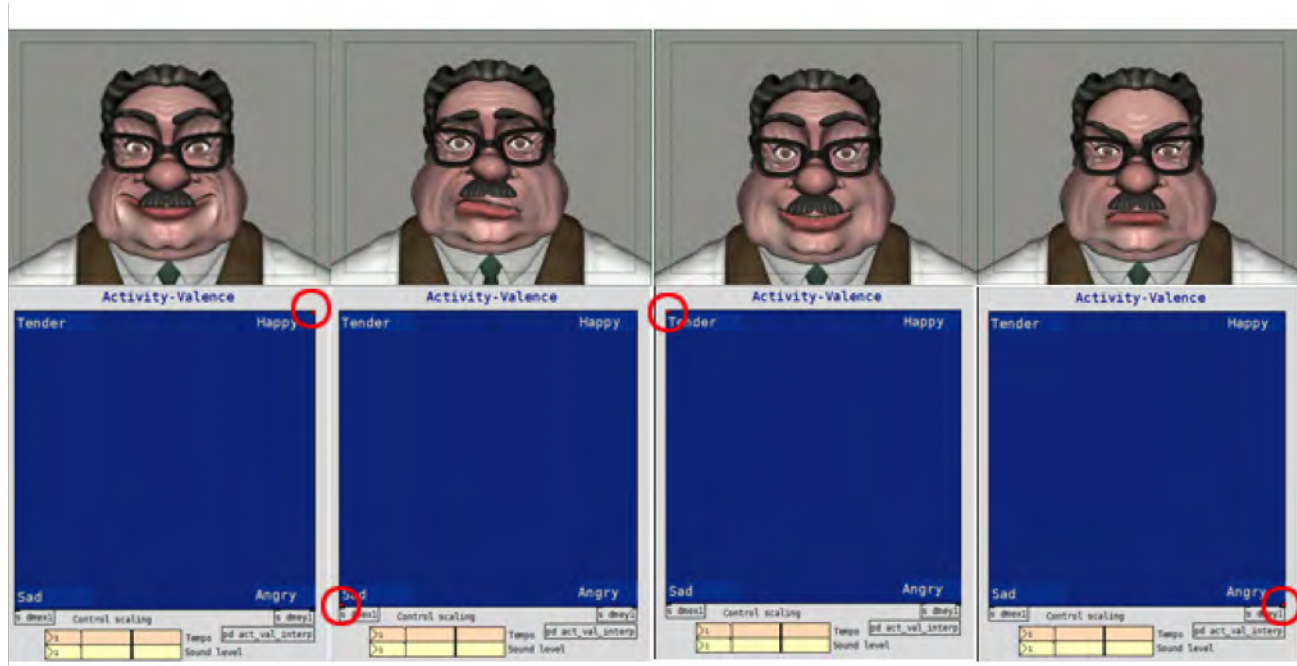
Activity-Valence

Tender Happy

Sad Angry

s dmex1 Control scaling s dmey1

Tempo pd act_val_interp

Sound level

Activity-Valence

Tender Happy

Sad Angry

s dmex1 Control scaling s dmey1

Tempo pd act_val_interp

Sound level

Activity-Valence

Tender Happy

Sad Angry

s dmex1 Control scaling s dmey1

Tempo pd act_val_interp

Sound level

Activity-Valence

Tender Happy

Sad Angry

s dmex1 Control scaling s dmey1

Tempo pd act_val_interp

Sound level